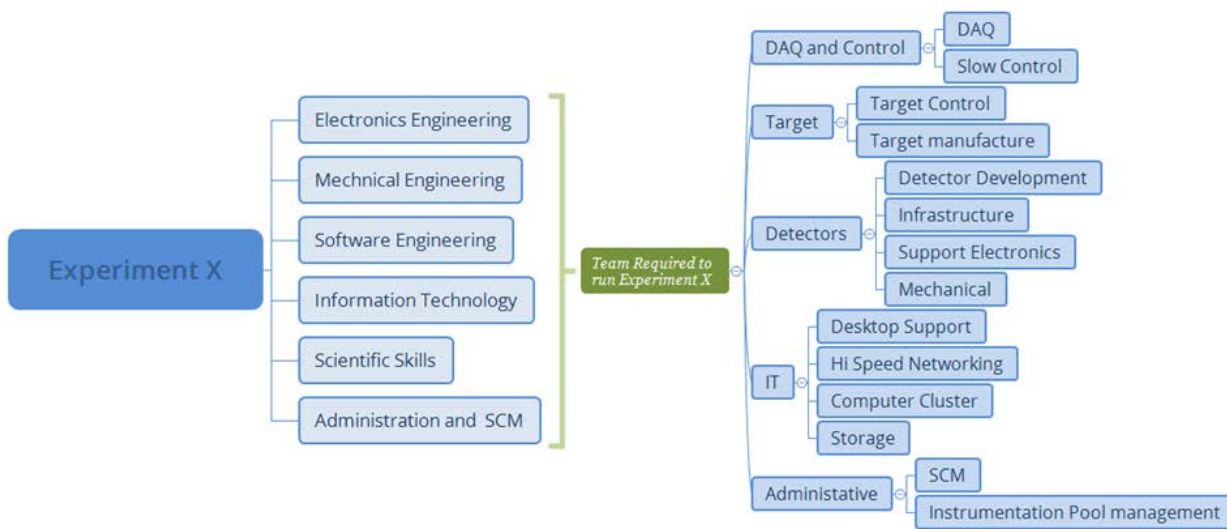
Experiment X

Electronics Engineering
Mechnical Engineering
Software Engineering
Information Technology
Scientific Skills
Administration and SCM

Team Required to run Experiment X

DAQ and Control
DAQ
Slow Control

Target
Target Control
Target manufacture

Detectors
Detector Development
Infrastructure
Support Electronics
Mechanical

IT
Desktop Support
Hi Speed Networking
Computer Cluster
Storage

Administative
SCM
Instrumentation Pool management